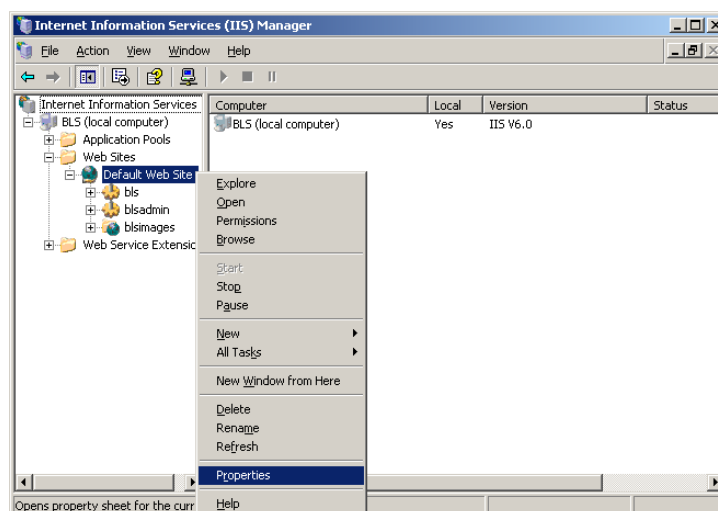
Internet Information Services (IIS) Manager

File Action View Window Help

Internet Information Services
BLS (local computer)
Application Pools
Web Sites
Default Web Site
bls
blsadmin
blsimages
Web Service Extensic

| Computer | Local | Version | Status |
|---|---|---|---|
| BLS (local computer) | Yes | IIS V6.0 | |

Explore
Open
Permissions
Browse
Start
Stop
Pause
New
All Tasks
New Window from Here
Delete
Rename
Refresh
Properties
Help

Opens property sheet for the curr